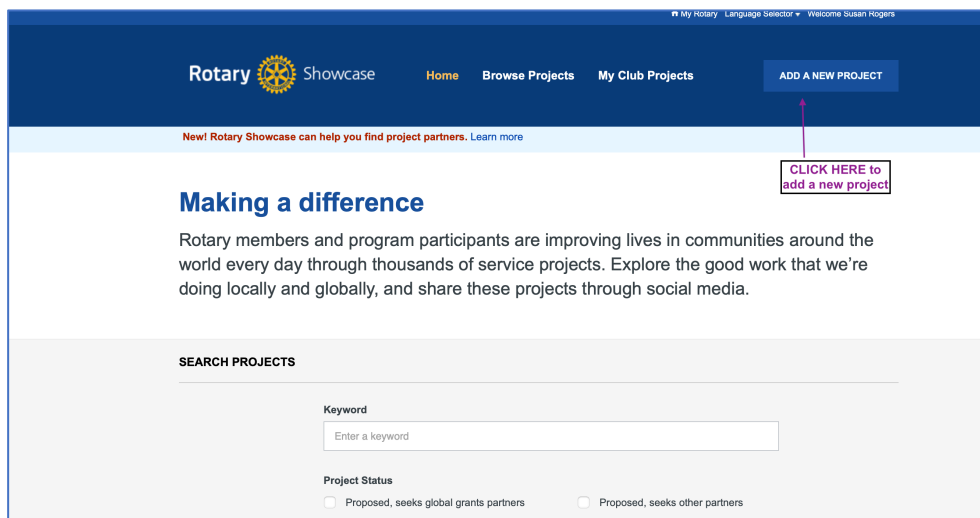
My Rotary Language Selector Welcome Susan Rogers

Rotary Showcase

Home Browse Projects My Club Projects

ADD A NEW PROJECT

New! Rotary Showcase can help you find project partners. Learn more

CLICK HERE to add a new project

Making a difference

Rotary members and program participants are improving lives in communities around the world every day through thousands of service projects. Explore the good work that we're doing locally and globally, and share these projects through social media.

SEARCH PROJECTS

Keyword

Enter a keyword

Project Status

Proposed, seeks global grants partners

Proposed, seeks other partners